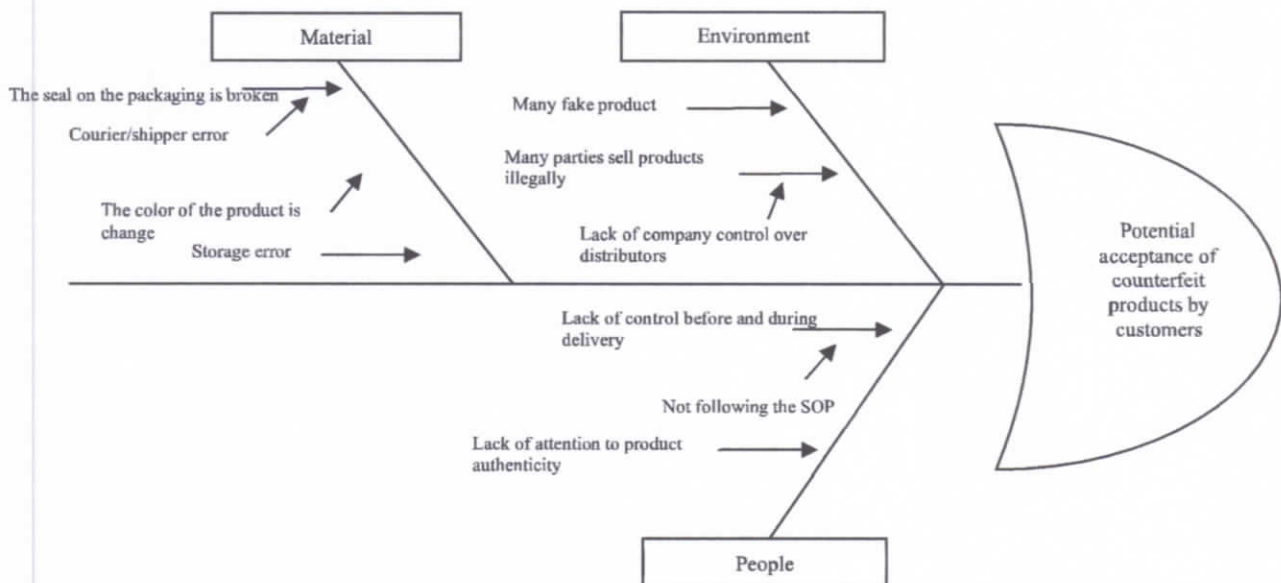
Material

Environment

The seal on the packaging is broken

Courier/shipper error

The color of the product is change

Storage error

Many fake product

Many parties sell products illegally

Lack of company control over distributors

Potential acceptance of counterfeit products by customers

Lack of control before and during delivery

Not following the SOP

Lack of attention to product authenticity

People